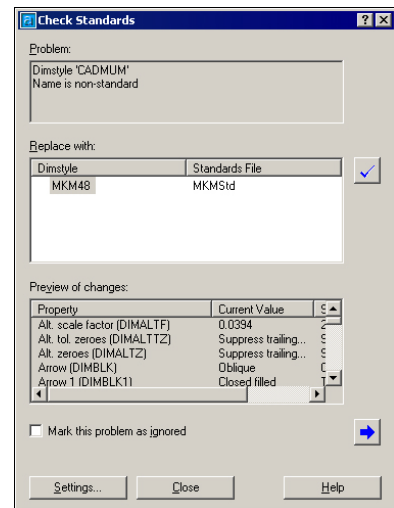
Check Standards

?

Problem:

Dimstyle 'CADMUM'
Name is non-standard

Replace with:

| Dimstyle | Standards File |
|---|---|
| MKM48 | MKMStd |

Preview of changes:

| Property | Current Value | S |
|---|---|---|
| Alt. scale factor (DIMALTF) | 0.0394 | 2 |
| Alt. tol. zeroes (DIMALTTZ) | Suppress trailing... | S |
| Alt. zeroes (DIMALTZ) | Suppress trailing... | S |
| Arrow (DIMBLK) | Oblique | C |
| Arrow 1 (DIMBLK1) | Closed filled | T |

Mark this problem as ignored

Settings...

Close

Help